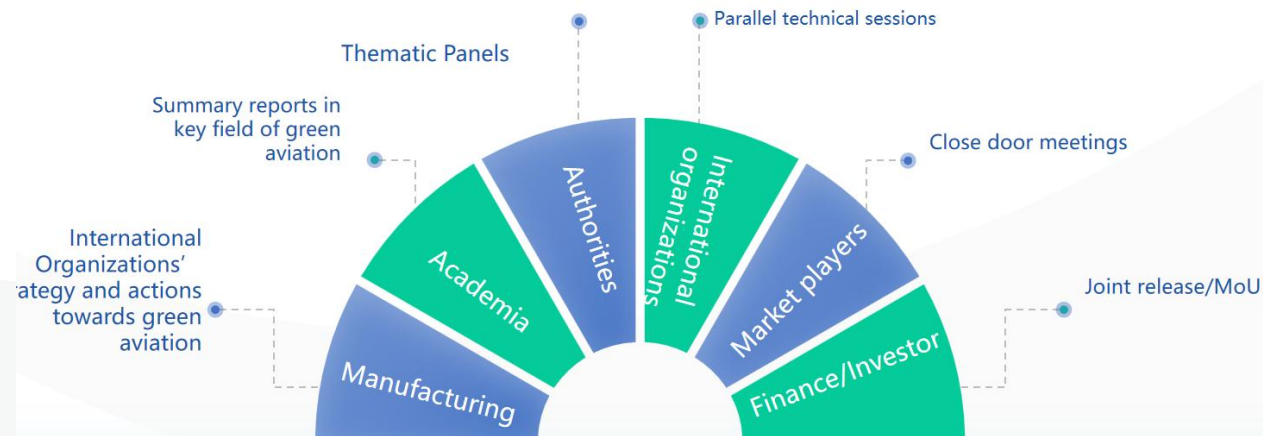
Thematic Panels

Parallel technical sessions

Summary reports in key field of green aviation

Close door meetings

International Organizations' rategy and actions towards green aviation

Joint release/MoU

Manufacturing

Academia

Authorities

International organizations

Market players

Finance/Investor